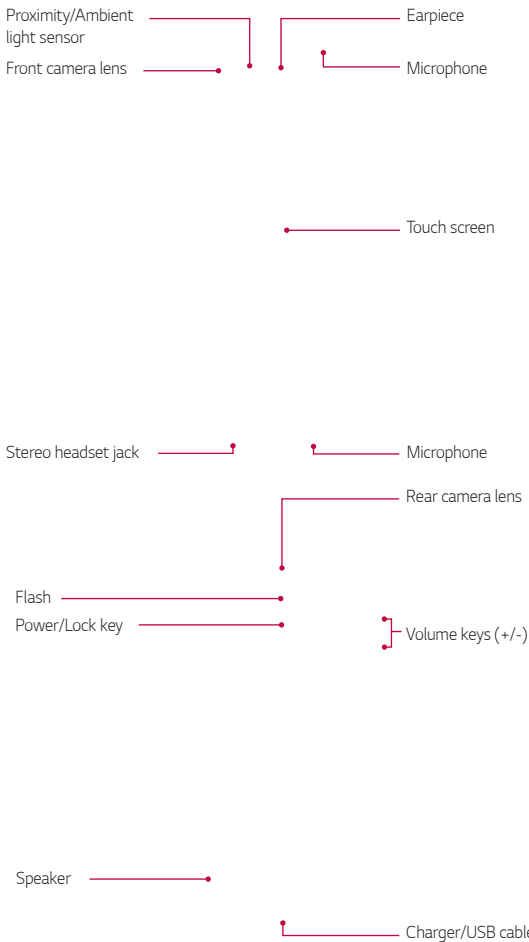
Proximity/Ambient light sensor

Front camera lens

Earpiece

Microphone

Touch screen

Stereo headset jack

Microphone

Rear camera lens

Flash

Power/Lock key

Volume keys (+/-)

Speaker

Charger/USB cable